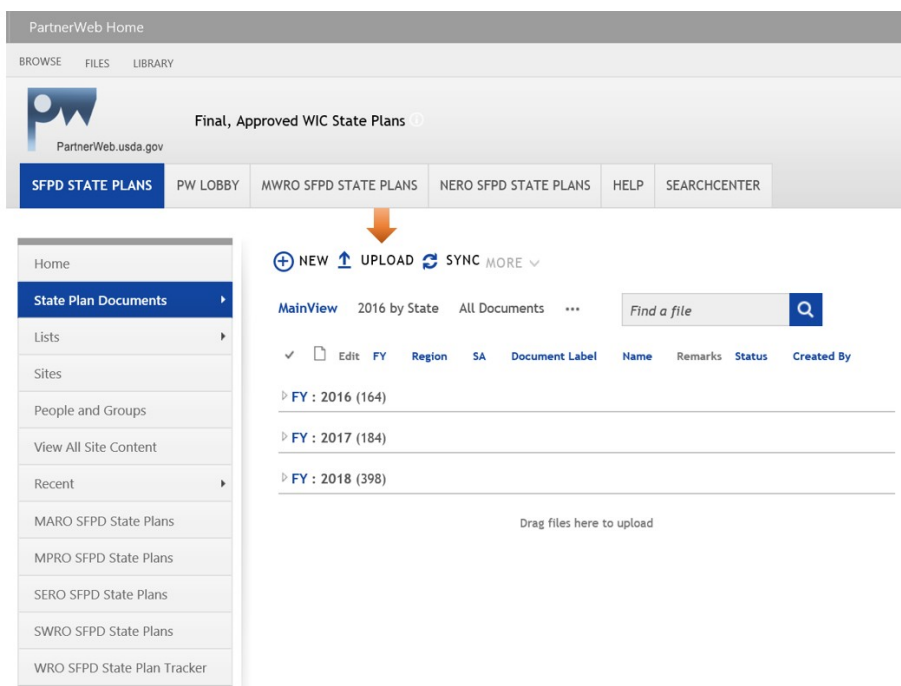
PartnerWeb Home

BROWSE FILES LIBRARY

PW
PartnerWeb.usda.gov

Final, Approved WIC State Plans

SFPD STATE PLANS | PW LOBBY | MWRO SFPD STATE PLANS | NERO SFPD STATE PLANS | HELP | SEARCHCENTER

Home
State Plan Documents
Lists
Sites
People and Groups
View All Site Content
Recent
MARO SFPD State Plans
MPRO SFPD State Plans
SERO SFPD State Plans
SWRO SFPD State Plans
WRO SFPD State Plan Tracker

NEW UPLOAD SYNC MORE

MainView 2016 by State All Documents ••• Find a file

Edit FY Region SA Document Label Name Remarks Status Created By

FY : 2016 (164)

FY : 2017 (184)

FY : 2018 (398)

Drag files here to upload